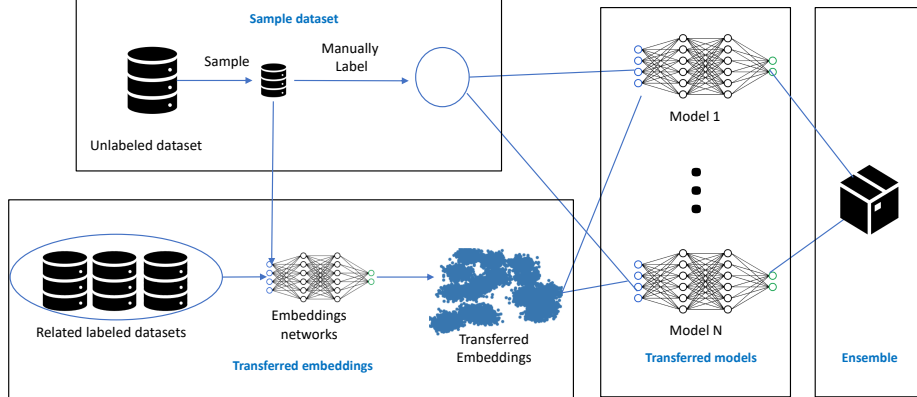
Sample dataset

Sample

Manually Label

Unlabeled dataset

Model 1

Model N

Related labeled datasets

Embeddings networks

Transferred Embeddings

Transferred embeddings

Transferred models

Ensemble